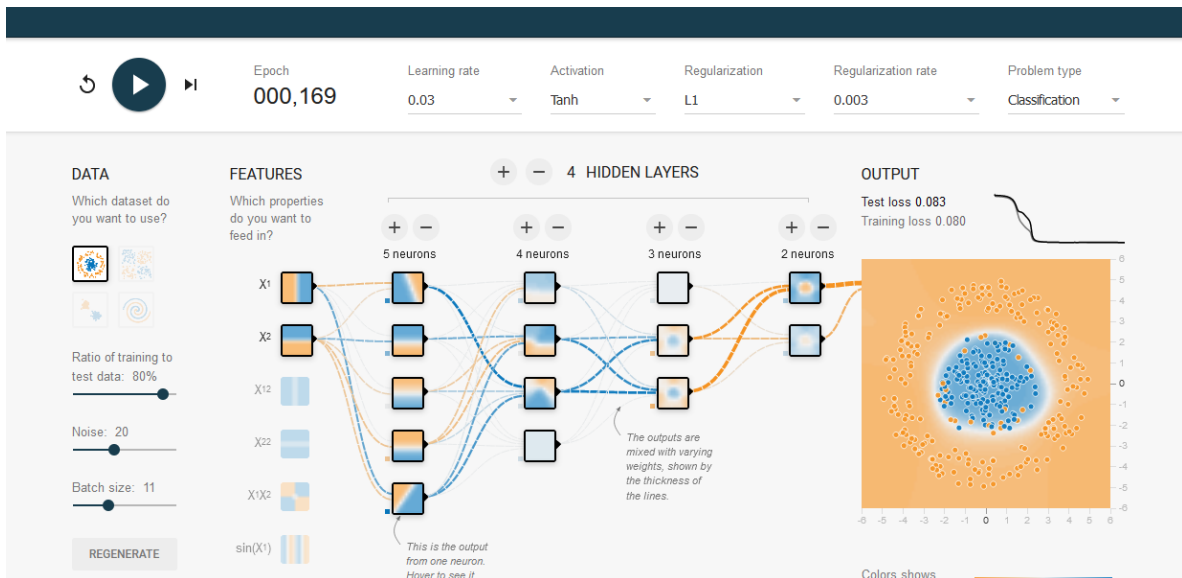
Epoch
000,169

Learning rate
0.03

Activation
Tanh

Regularization
L1

Regularization rate
0.003

Problem type
Classification

DATA
Which dataset do you want to use?

Ratio of training to test data: 80%

Noise: 20

Batch size: 11

REGENERATE

FEATURES
Which properties do you want to feed in?

$X_1$
$X_2$
$X_1^2$
$X_2^2$
$X_1X_2$
$\sin(X_1)$

+ − 4 HIDDEN LAYERS

+ −
5 neurons

+ −
4 neurons

+ −
3 neurons

+ −
2 neurons

This is the output from one neuron. Hover to see it

The outputs are mixed with varying weights, shown by the thickness of the lines.

OUTPUT
Test loss 0.083
Training loss 0.080

6
5
4
3
2
1
0
-1
-2
-3
-4
-5
-6

-6 -5 -4 -3 -2 -1 0 1 2 3 4 5 6

Colors shows